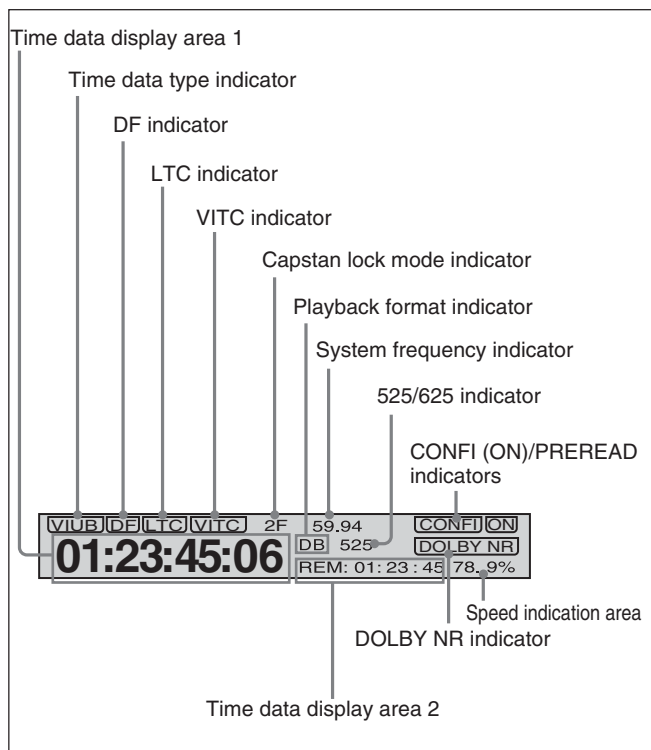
Time data display area 1

Time data type indicator

DF indicator

LTC indicator

VITC indicator

Capstan lock mode indicator

Playback format indicator

System frequency indicator

525/625 indicator

CONFI (ON)/PREREAD indicators

VIUB DF LTC VITC 2F 59.94 CONFI ON

01:23:45:06 DB 525 DOLBY NR

REM: 01 : 23 : 45 78. 9%

Speed indication area

DOLBY NR indicator

Time data display area 2